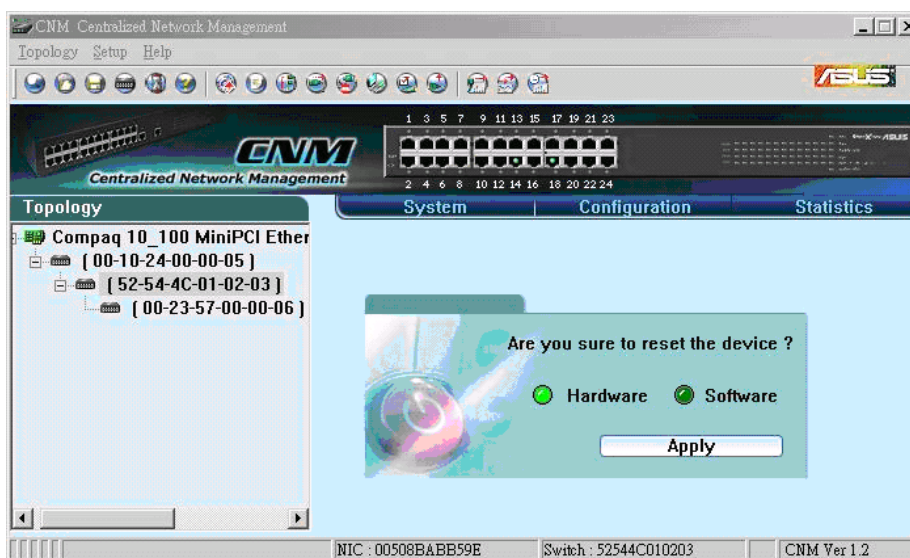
CNM Centralized Network Management

Topology Setup Help

ASUS

1 3 5 7 9 11 13 15 17 19 21 23

CNM

Centralized Network Management

2 4 6 8 10 12 14 16 18 20 22 24

Topology

System

Configuration

Statistics

Compaq 10_100 MiniPCI Ether

( 00-10-24-00-00-05 )

( 52-54-4C-01-02-03 )

( 00-23-57-00-00-06 )

Are you sure to reset the device ?

Hardware

Software

Apply

NIC : 00508BABB59E

Switch : 52544C010203

CNM Ver 1.2